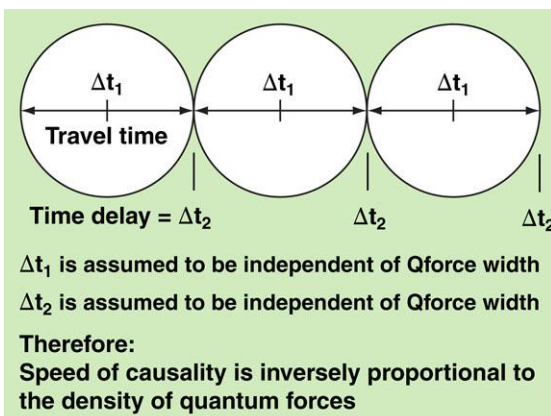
$\Delta t_1$

$\Delta t_1$

$\Delta t_1$

Travel time

Time delay = $\Delta t_2$

$\Delta t_2$

$\Delta t_2$

$\Delta t_1$ is assumed to be independent of Qforce width

$\Delta t_2$ is assumed to be independent of Qforce width

Therefore:
Speed of causality is inversely proportional to the density of quantum forces